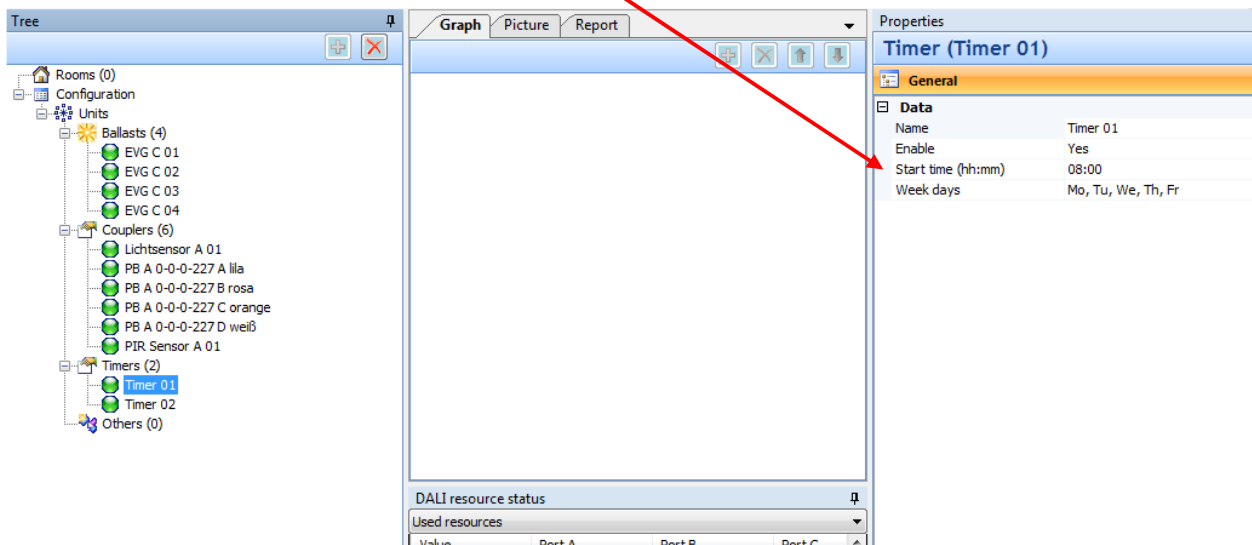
Tree

Rooms (0)
Configuration
Units
Ballasts (4)
EVG C 01
EVG C 02
EVG C 03
EVG C 04
Couplers (6)
Lichtsensor A 01
PB A 0-0-0-227 A lila
PB A 0-0-0-227 B rosa
PB A 0-0-0-227 C orange
PB A 0-0-0-227 D weiß
PIR Sensor A 01
Timers (2)
Timer 01
Timer 02
Others (0)

Graph | Picture | Report

DALI resource status
Used resources

| Value | Port A | Port B | Port C |
|---|---|---|---|

Properties
Timer (Timer 01)
General
Data

| | |
|---|---|
| Name | Timer 01 |
| Enable | Yes |
| Start time (hh:mm) | 08:00 |
| Week days | Mo, Tu, We, Th, Fr |